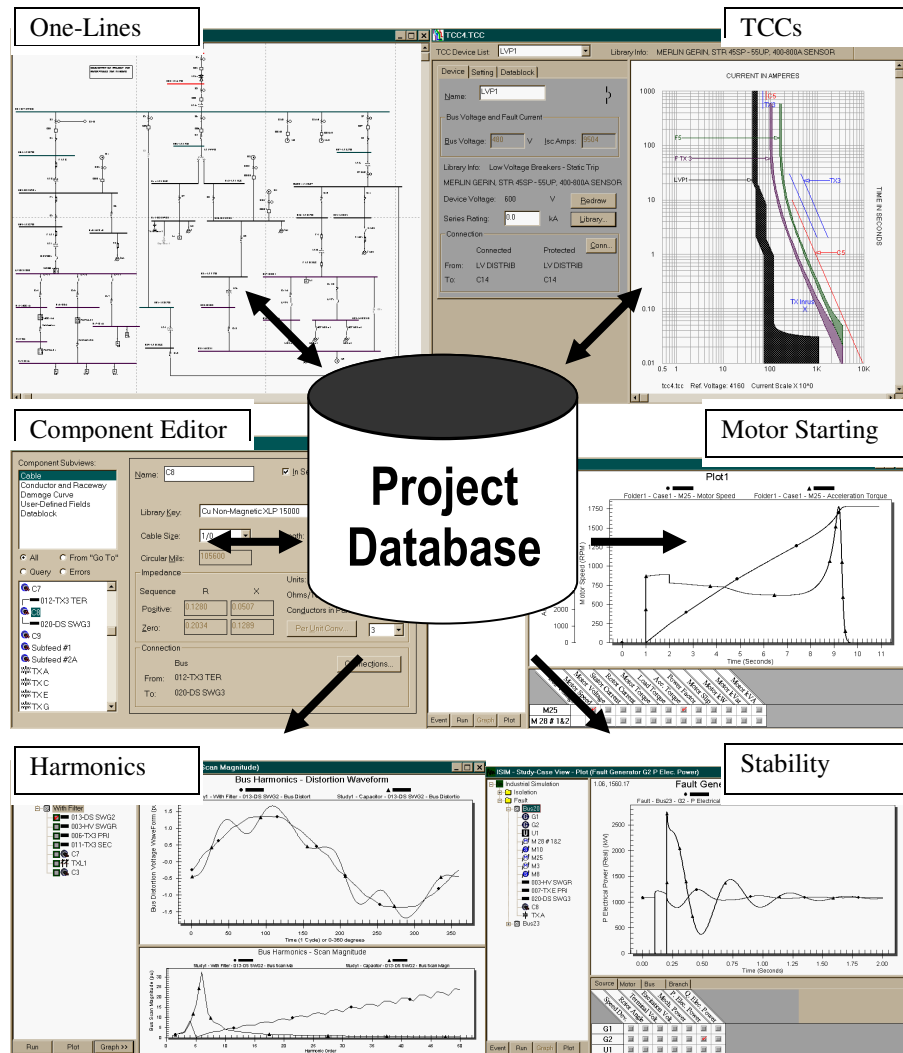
One-Lines

TCCs

TCC4.TCC

TCC Device List: LVP1

Library Info: MERLIN GERIN, STR 45SP - 55UP, 400-800A SENSOR

Device | Setting | Datablock

Name: LVP1

Bus Voltage and Fault Current

Bus Voltage: 480 V Isc Amps: 9504

Library Info: Low Voltage Breakers - Static Trip

MERLIN GERIN, STR 45SP - 55UP, 400-800A SENSOR

Device Voltage: 600 V Redraw

Series Rating: 0.0 kA Library...

Connection

Connected Protected Conn...

From: LV DISTRIB LV DISTRIB

To: C14 C14

CURRENT IN AMPERES

F5

P TX 3

LVP1

TX3

C5

TX Inrush

TIME IN SECONDS

1000
100
10
1
0.10
0.01

0.5 1 10 100 1K 10K

tcc4.tcc Ref. Voltage: 4160 Current Scale X 10^0

Component Editor

Component Subviews:
Cable
Conductor and Raceway
Damage Curve
User-Defined Fields
Datablock

All From "Go To"
Query Errors

C7
012-TX3 TER
C8
020-DS SWG3
C9
Subfeed #1
Subfeed #2A
TX A
TX C
TX E
TX G

Name: C8

Library Key: Cu Non-Magnetic XLP 15000

Cable Size: 1/0

Circular Mils: 105600

Impedance
Sequence R X
Positive: 0.1280 0.0507
Zero: 0.2034 0.1289

Units
Ohms/
Conductors in P

Per Unit Conv... 3

Connection
Bus
From: 012-TX3 TER
To: 020-DS SWG3

Connections...

Project Database

Motor Starting

Plot1

Folder1 - Case1 - M25 - Motor Speed Folder1 - Case1 - M25 - Acceleration Torque

Motor Speed (RPM)

1750
1500
1250
1000
750
500
250
0

0 1 2 3 4 5 6 7 8 9 10 11

Time (Seconds)

Motor Speed
Motor Voltage
Stator Current
Rotor Current
Load Torque
Acc Torque
Power Factor
Motor Slip
Motor kW
Motor kVAR
Motor kVA

M25
M 28 # 1&2

Event Run Graph Plot

Harmonics

Scan Magnitude)

Bus Harmonics - Distortion Waveform

Study1 - With Filter - 013-DS SWG2 - Bus Distort Study1 - Capacitor - 013-DS SWG2 - Bus Distortio

With Filter
013-DS SWG2
003-HV SWGR
006-TX3 PRI
011-TX3 SEC
C7
TXL1
C3

Bus Distortion Voltage WaveForm (pu)

Time (1 Cycle) or 0-360 degrees

Bus Harmonics - Scan Magnitude

Study1 - With Filter - 013-DS SWG2 - Bus Scan Ma Study1 - Capacitor - 013-DS SWG2 - Bus Scan Magn

Bus Scan Magnitude (pu)

Harmonic Order

Run Plot Graph >>

Stability

ISIM - Study-Case View - Plot (Fault Generator G2 P Elec. Power)

Industrial Simulation
Isolation
Fault
Bus20
G1
G2
U1
M 28 # 1&2
M10
M25
M3
M8
003-HV SWGR
007-TXE PRI
020-DS SWG3
C8
TX A
Bus23

1.06, 1560.17

Fault Gene

Fault - Bus20 - G2 - P Electrical

P Electrical Power (Real) (kW)

2500
2000
1500
1000
500

0.25 0.50 0.75 1.00 1.25 1.50 1.75 2.00

Time (Seconds)

Source Motor Bus Branch

Speed Dev.
Rotor Angle
Terminal Volt
Field Volt
Mech Power
P Elec. Power
Q Elec. Power

G1
G2
U1

Event Run Graph Plot